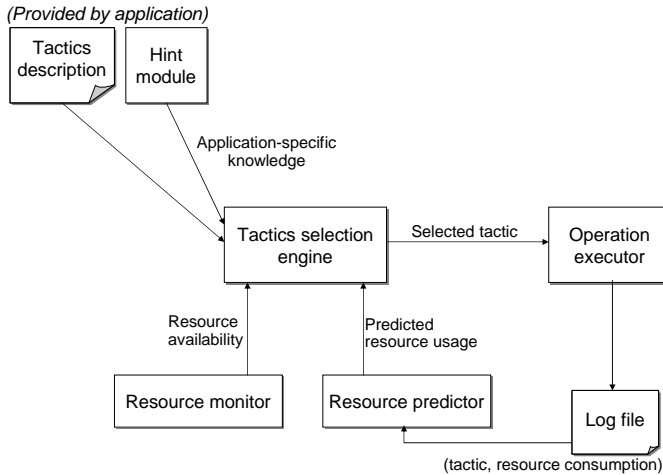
(Provided by application)

Tactics description

Hint module

Application-specific knowledge

Tactics selection engine

Selected tactic

Operation executor

Resource availability

Predicted resource usage

Resource monitor

Resource predictor

Log file

(tactic, resource consumption)